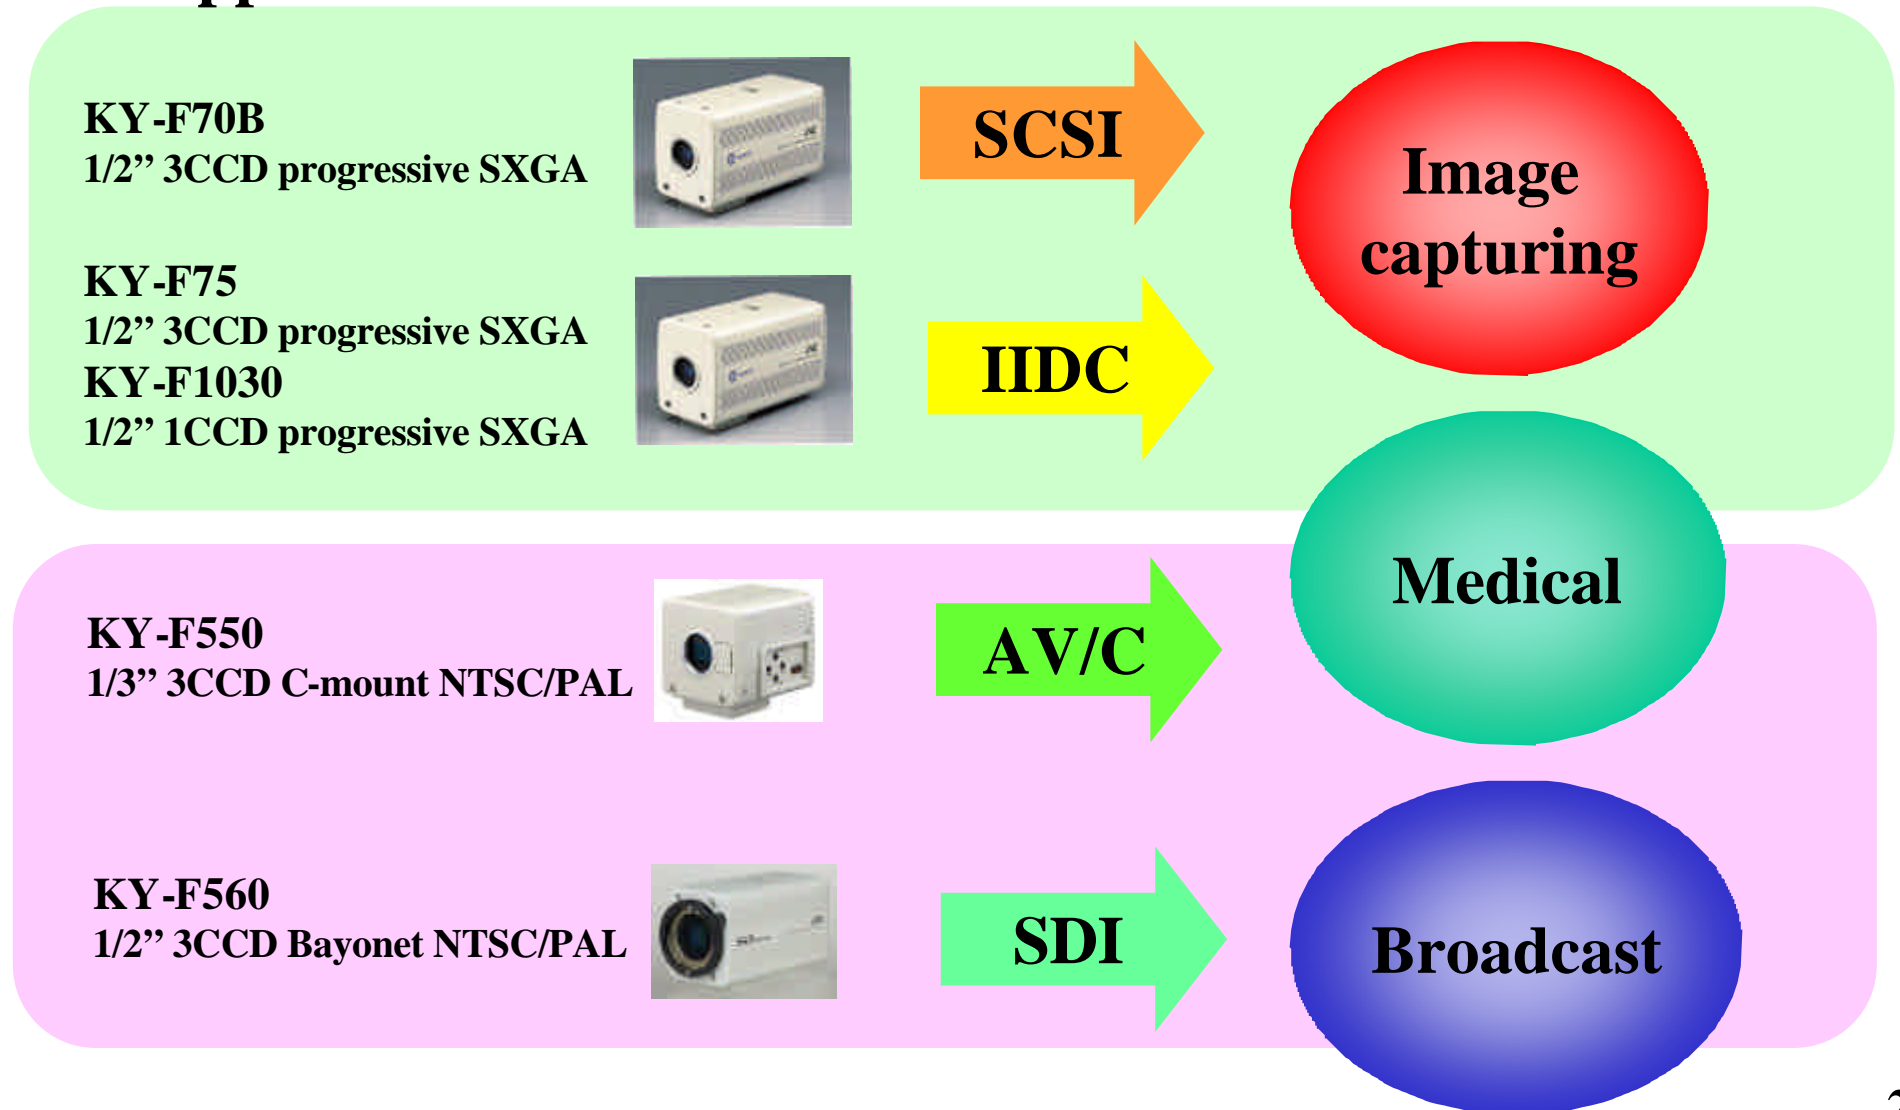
KY-F70B
1/2” 3CCD progressive SXGA

SCSI

Image capturing

KY-F75
1/2” 3CCD progressive SXGA
KY-F1030
1/2” 1CCD progressive SXGA

IIDC

Medical

KY-F550
1/3” 3CCD C-mount NTSC/PAL

AV/C

KY-F560
1/2” 3CCD Bayonet NTSC/PAL

SDI

Broadcast